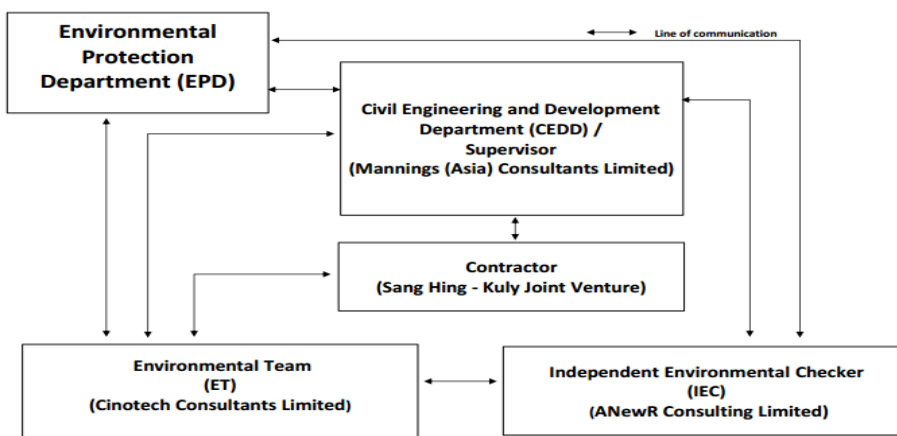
Environmental Protection Department (EPD)

Line of communication

Civil Engineering and Development Department (CEDD) / Supervisor (Mannings (Asia) Consultants Limited)

Contractor (Sang Hing - Kuly Joint Venture)

Environmental Team (ET) (Cinotech Consultants Limited)

Independent Environmental Checker (IEC) (ANewR Consulting Limited)